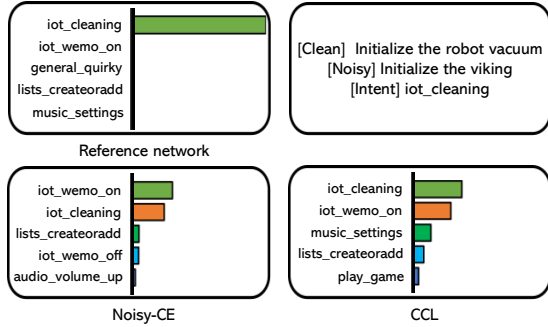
iot_cleaning
iot_wemo_on
general_quirky
lists_createoradd
music_settings

Reference network

[Clean] Initialize the robot vacuum
[Noisy] Initialize the viking
[Intent] iot_cleaning

iot_wemo_on
iot_cleaning
lists_createoradd
iot_wemo_off
audio_volume_up

Noisy-CE

iot_cleaning
iot_wemo_on
music_settings
lists_createoradd
play_game

CCL